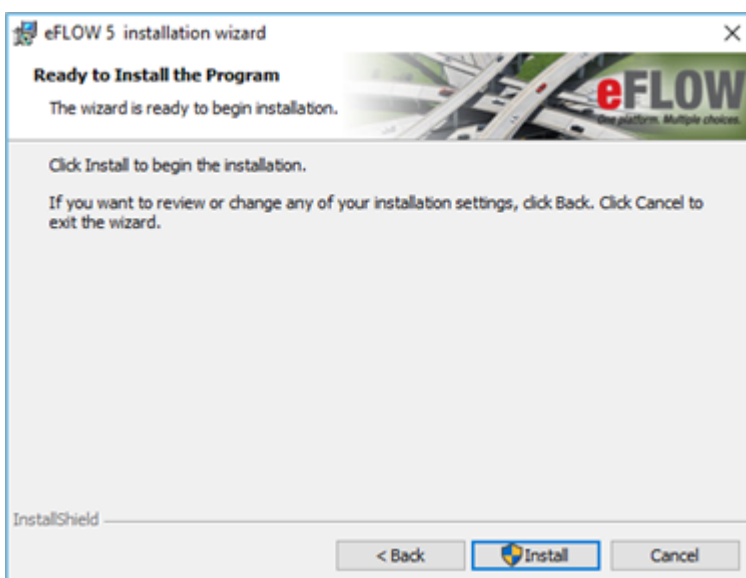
eFLOW 5 installation wizard

×

Ready to Install the Program

The wizard is ready to begin installation.

eFLOW

One platform. Multiple choices.

Click Install to begin the installation.

If you want to review or change any of your installation settings, click Back. Click Cancel to exit the wizard.

InstallShield

< Back

Install

Cancel